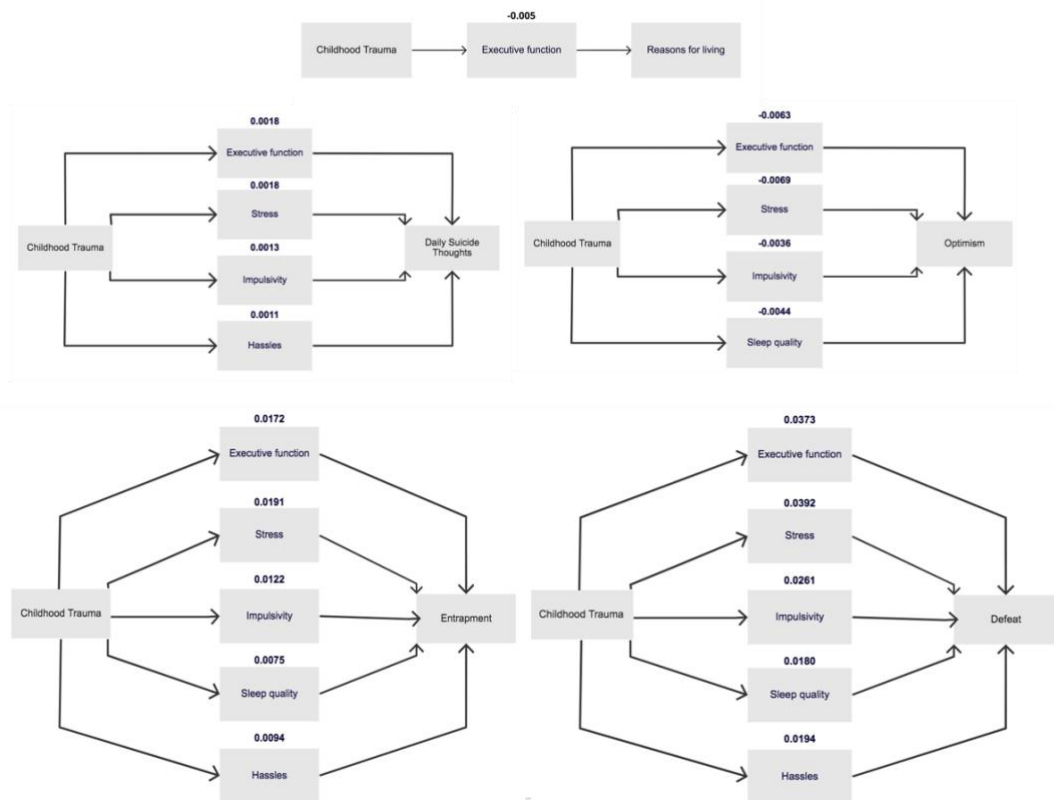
-0.005

Childhood Trauma

Executive function

Reasons for living

0.0018

Executive function

0.0018

Stress

Childhood Trauma

Daily Suicide Thoughts

0.0013

Impulsivity

0.0011

Hassles

-0.0063

Executive function

-0.0069

Stress

Childhood Trauma

Optimism

-0.0036

Impulsivity

-0.0044

Sleep quality

0.0172

Executive function

0.0191

Stress

0.0122

Childhood Trauma

Impulsivity

Entrapment

0.0075

Sleep quality

0.0094

Hassles

0.0373

Executive function

0.0392

Stress

0.0261

Childhood Trauma

Impulsivity

Defeat

0.0180

Sleep quality

0.0194

Hassles